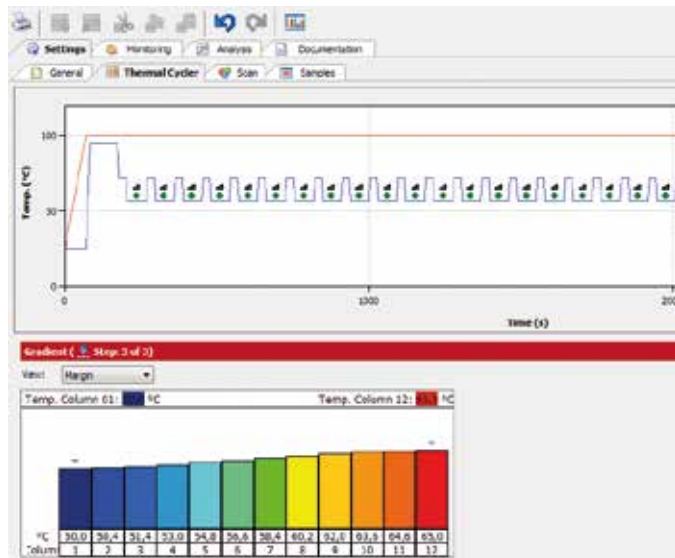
Settings Monitoring Analysis Documentation

General Thermal Cycler Scan Samples

Temp. (°C)

100

50

0

0

1000

200

Time (s)

Gradient ( Step 3 of 3)

View: Margin

Temp. Column 01: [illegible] °C

Temp. Column 12: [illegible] °C

| °C | 50,0 | 50,4 | 51,4 | 53,0 | 54,8 | 56,6 | 58,4 | 60,2 | 62,0 | 63,5 | 64,6 | 65,0 |
|---|---|---|---|---|---|---|---|---|---|---|---|---|
| Column | 1 | 2 | 3 | 4 | 5 | 6 | 7 | 8 | 9 | 10 | 11 | 12 |